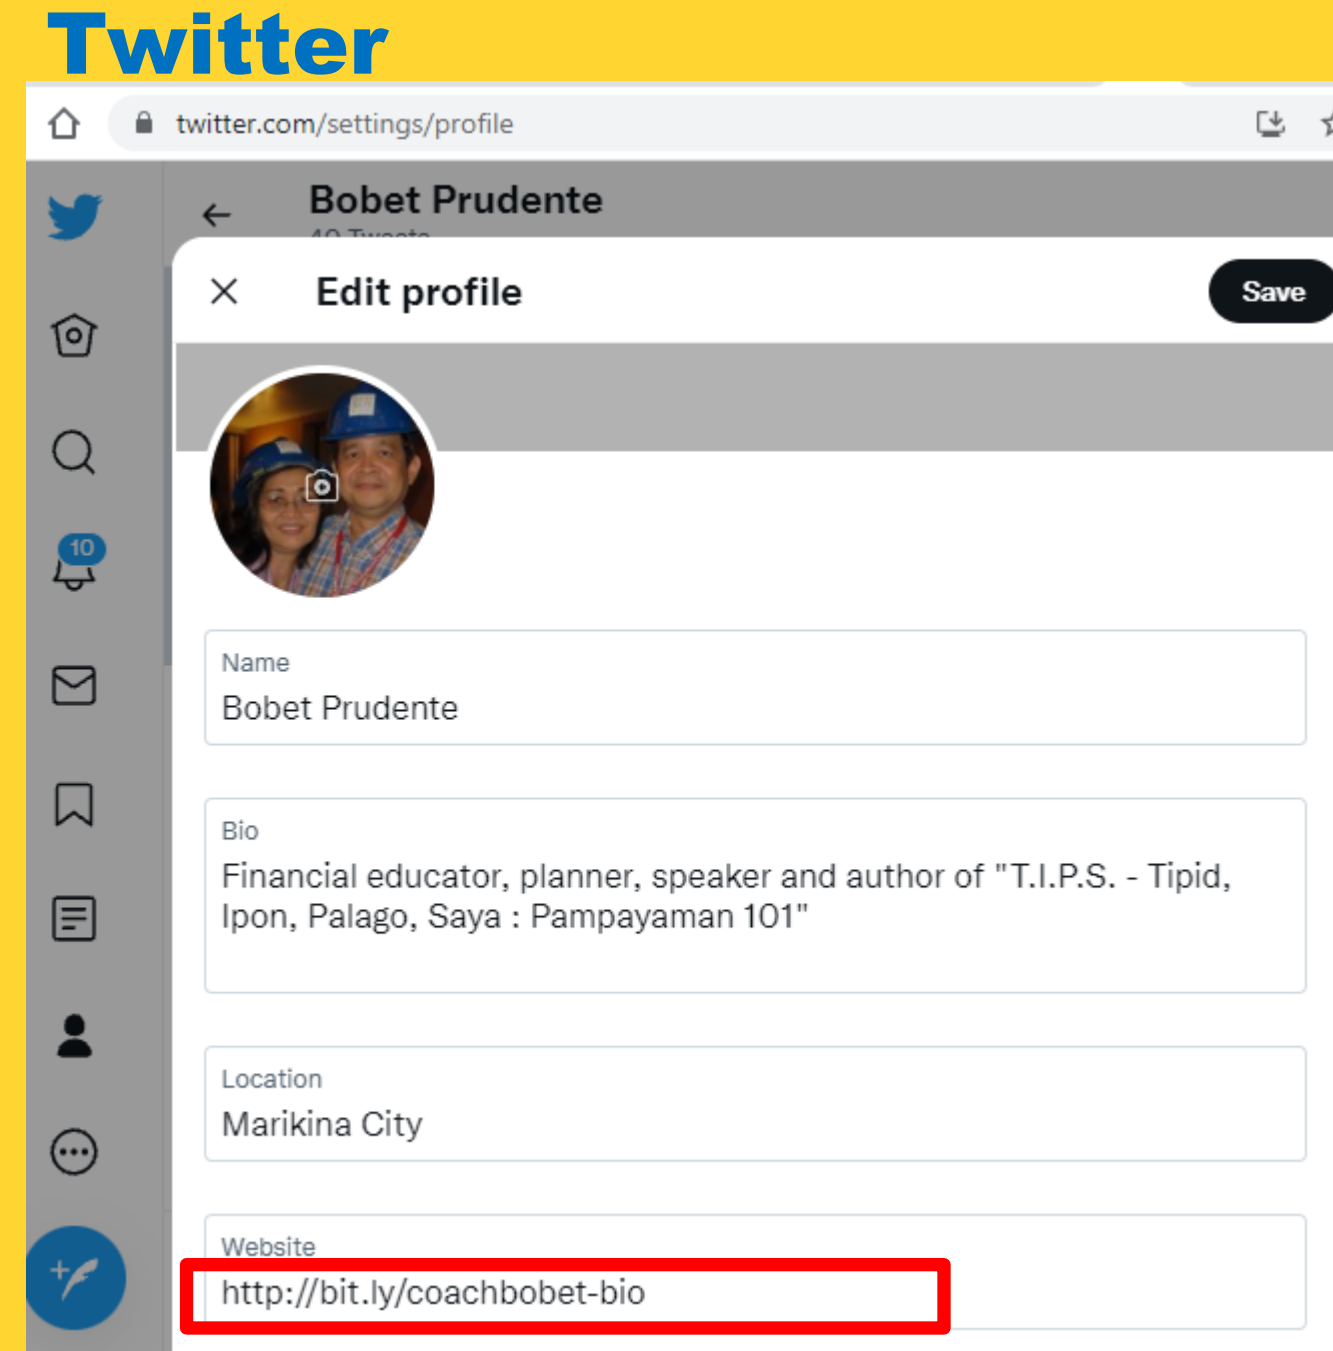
Twitter

twitter.com/settings/profile

Bobet Prudente

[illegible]

10

Edit profile

Save

Name
Bobet Prudente

Bio
Financial educator, planner, speaker and author of "T.I.P.S. - Tipid, Ipon, Palago, Saya : Pampayaman 101"

Location
Marikina City

Website
http://bit.ly/coachbobet-bio